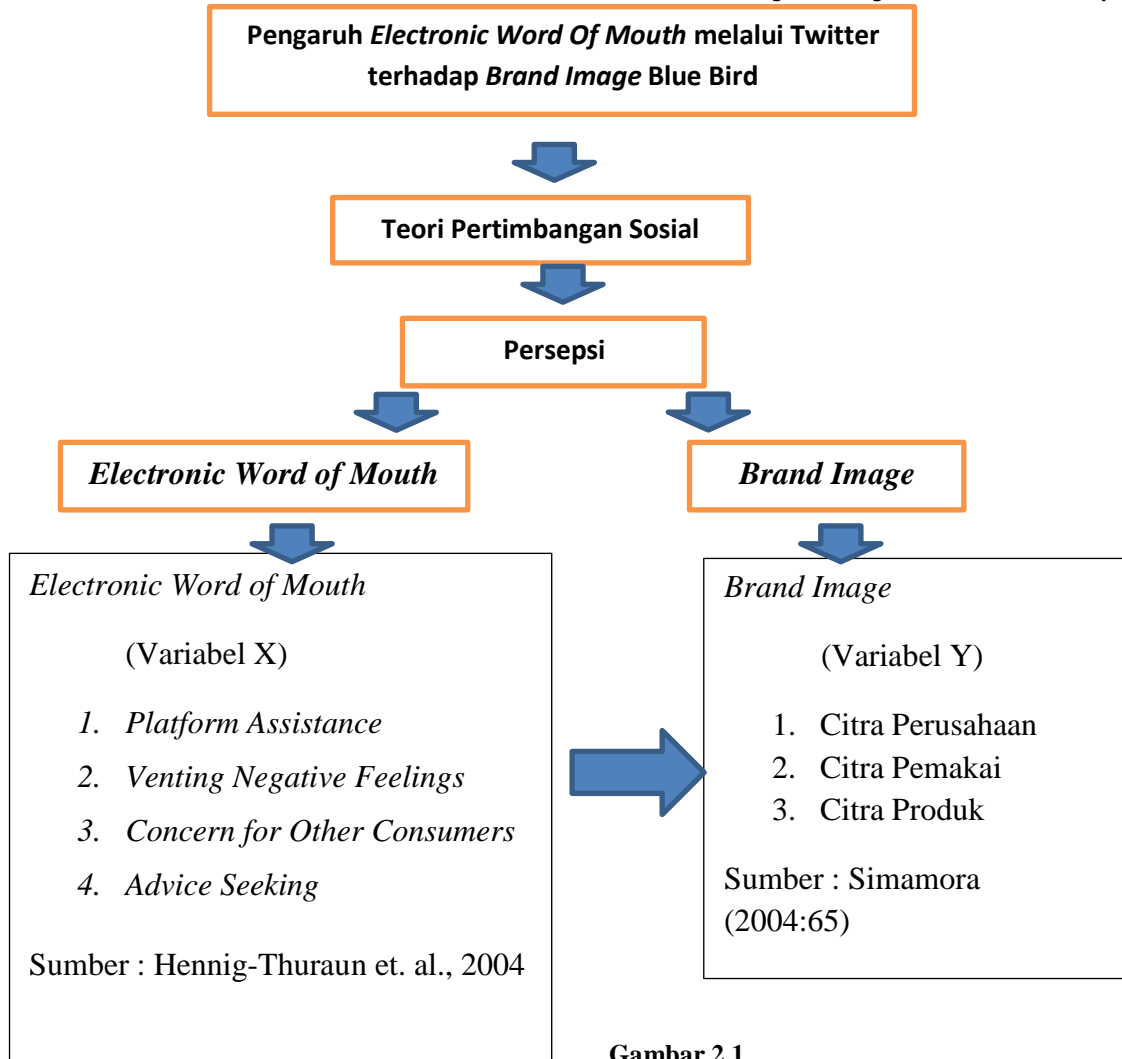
Pengaruh *Electronic Word Of Mouth* melalui Twitter terhadap *Brand Image* Blue Bird

Teori Pertimbangan Sosial

Persepsi

*Electronic Word of Mouth*

*Brand Image*

*Electronic Word of Mouth*

(Variabel X)

1. *Platform Assistance*
2. *Venting Negative Feelings*
3. *Concern for Other Consumers*
4. *Advice Seeking*

Sumber : Hennig-Thuraun et. al., 2004

*Brand Image*

(Variabel Y)

1. Citra Perusahaan
2. Citra Pemakai
3. Citra Produk

Sumber : Simamora (2004:65)

Gambar 2.1